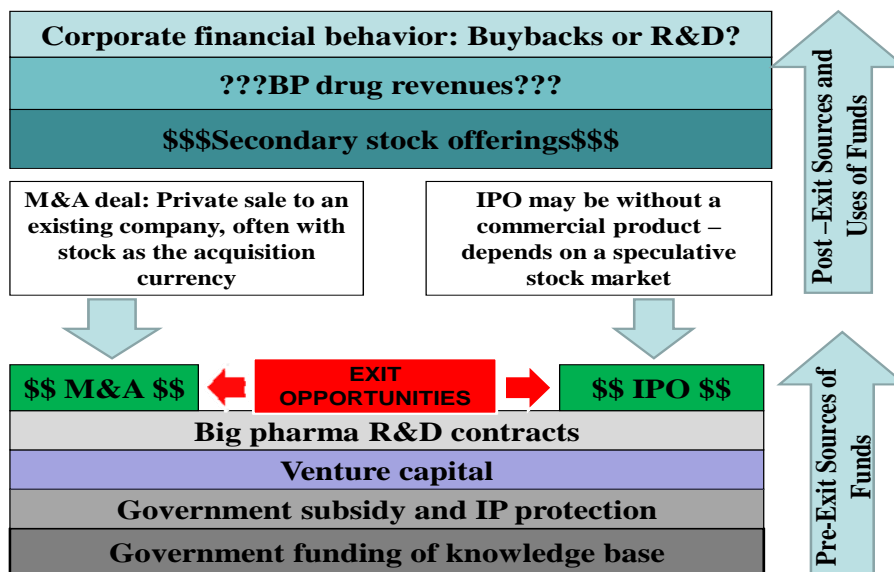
Corporate financial behavior: Buybacks or R&D?

???BP drug revenues???

$$$Secondary stock offerings$$$

Post –Exit Sources and Uses of Funds

M&A deal: Private sale to an existing company, often with stock as the acquisition currency

IPO may be without a commercial product – depends on a speculative stock market

$$ M&A $$

EXIT OPPORTUNITIES

$$ IPO $$

Big pharma R&D contracts

Venture capital

Government subsidy and IP protection

Government funding of knowledge base

Pre-Exit Sources of Funds